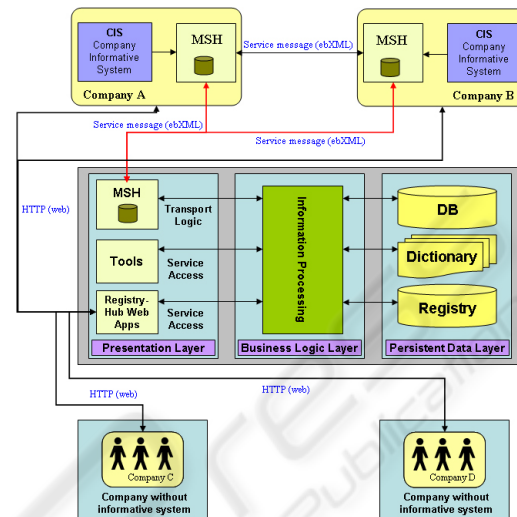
CIS
Company
Informative
System

MSH

Company A

Service message (ebXML)

MSH

CIS
Company
Informative
System

Company B

Service message (ebXML)

Service message (ebXML)

HTTP (web)

MSH

Transport
Logic

Tools

Service
Access

Registry-
Hub Web
Apps

Service
Access

Presentation Layer

Information Processing

Business Logic Layer

DB

Dictionary

Registry

Persistent Data Layer

HTTP (web)

HTTP (web)

Company C

Company without
informative system

Company D

Company without
informative system